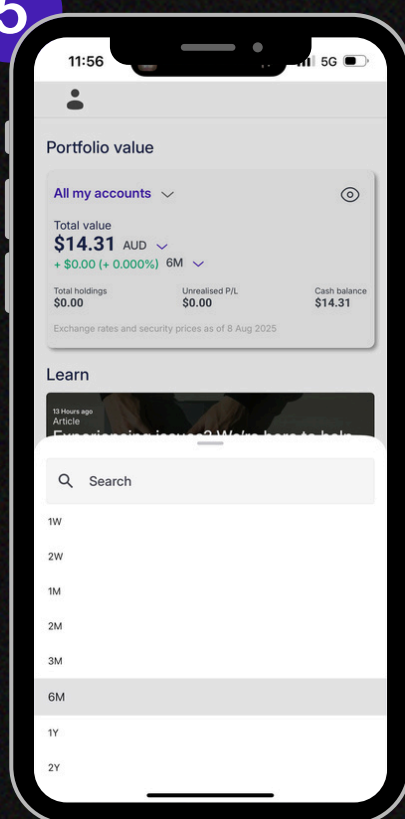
11:56

5G

Portfolio value

All my accounts

Total value
$14.31 AUD
+ $0.00 (+ 0.000%) 6M

Total holdings
$0.00

Unrealised P/L
$0.00

Cash balance
$14.31

Exchange rates and security prices as of 8 Aug 2025

Learn

13 Hours ago
Article
Experiencing issues? We're here to help

Search

1W

2W

1M

2M

3M

6M

1Y

2Y